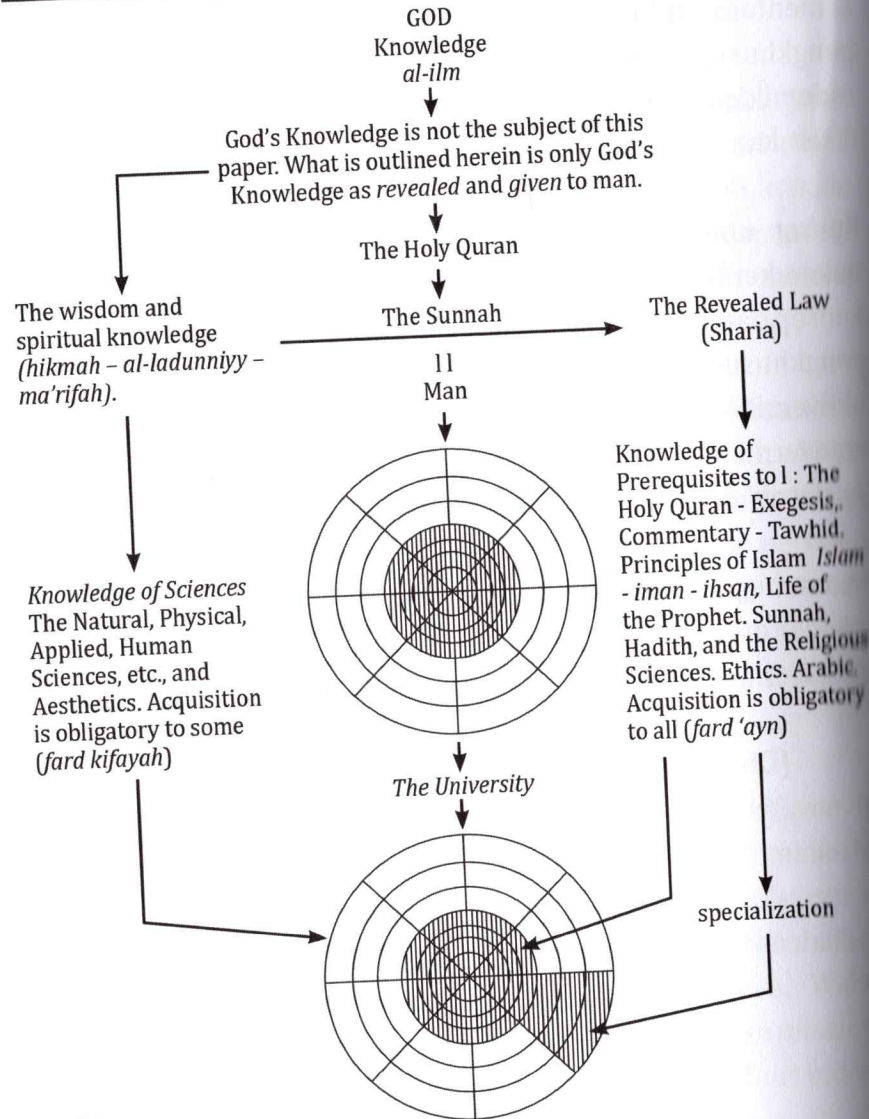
GOD
Knowledge
*al-ilm*

God's Knowledge is not the subject of this paper. What is outlined herein is only God's Knowledge as *revealed* and *given* to man.

The Holy Quran

The Sunnah

11
Man

The wisdom and spiritual knowledge *(hikmah – al-ladunniyy – ma'rifah)*.

The Revealed Law (Sharia)

*Knowledge of Sciences* The Natural, Physical, Applied, Human Sciences, etc., and Aesthetics. Acquisition is obligatory to some (*fard kifayah*)

Knowledge of Prerequisites to l : The Holy Quran - Exegesis, Commentary - Tawhid, Principles of Islam *Islam - iman - ihsan,* Life of the Prophet. Sunnah, Hadith, and the Religious Sciences. Ethics. Arabic. Acquisition is obligatory to all (*fard 'ayn*)

*The University*

specialization